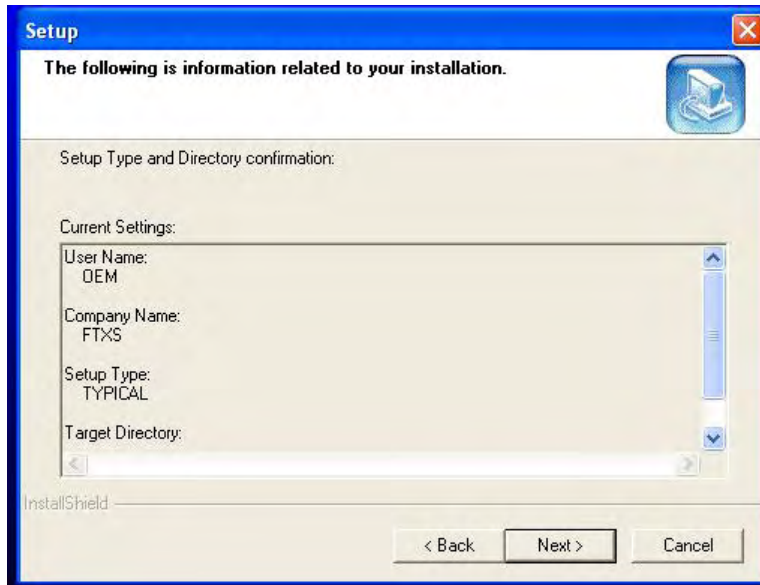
Setup

The following is information related to your installation.

Setup Type and Directory confirmation:

Current Settings:

User Name:
OEM

Company Name:
FTXS

Setup Type:
TYPICAL

Target Directory:

InstallShield

< Back

Next >

Cancel